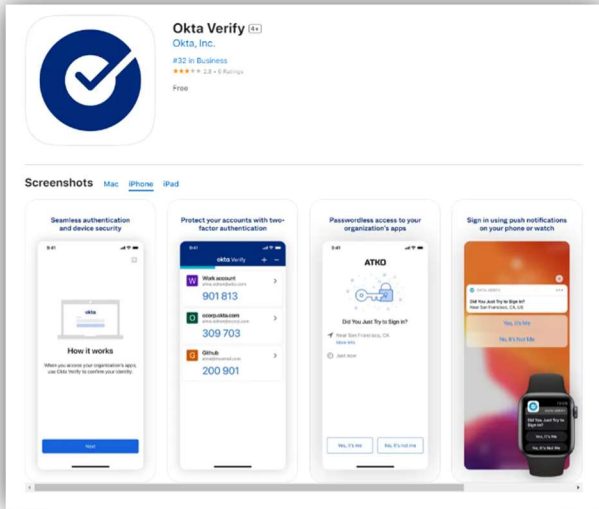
Okta Verify 4+

Okta, Inc.

#32 in Business

★★★★☆ 2.8 • 6 Ratings

Free

Screenshots Mac iPhone iPad

Seamless authentication and device security

9:41

okta

How it works

When you access your organization's apps, use Okta Verify to confirm your identity.

Next

Protect your accounts with two-factor authentication

9:41

okta Verify + ⋯

W Work account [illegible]

901 813

O ocorp.okta.com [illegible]

309 703

G Github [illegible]

200 901

Passwordless access to your organization's apps

9:41

ATKO

Did You Just Try to Sign In?

Near San Francisco, CA

More info

Just now

Yes, It's me

No, It's not me

Sign in using push notifications on your phone or watch

OKTA VERIFY

Did You Just Try to Sign In?

Near San Francisco, CA, US

Yes, It's Me

No, It's Not Me

OKTA VERIFY

Did You Just Try to Sign In?

Yes, It's Me

No, It's Not Me